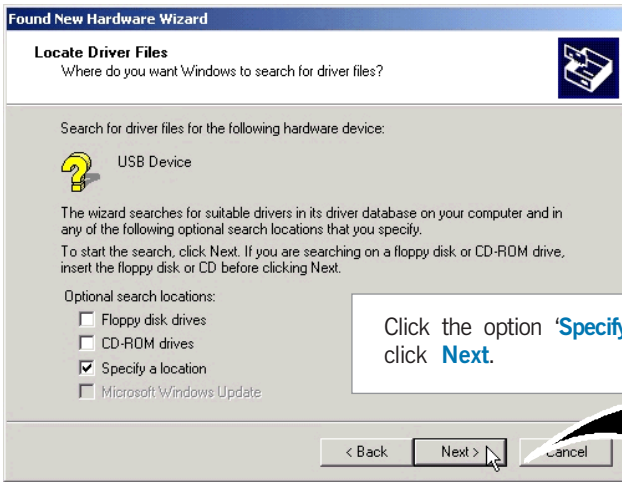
Found New Hardware Wizard

Locate Driver Files
Where do you want Windows to search for driver files?

Search for driver files for the following hardware device:

USB Device

The wizard searches for suitable drivers in its driver database on your computer and in any of the following optional search locations that you specify.

To start the search, click Next. If you are searching on a floppy disk or CD-ROM drive, insert the floppy disk or CD before clicking Next.

Optional search locations:

☐ Floppy disk drives
☐ CD-ROM drives
☑ Specify a location
☐ Microsoft Windows Update

Click the option 'Specify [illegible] click Next.

< Back Next > Cancel